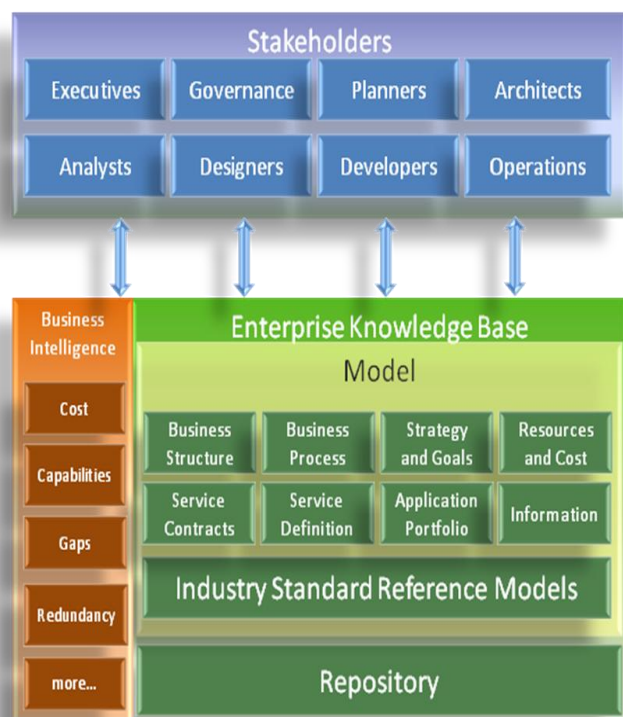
Stakeholders

Executives

Governance

Planners

Architects

Analysts

Designers

Developers

Operations

Business Intelligence

Cost

Capabilities

Gaps

Redundancy

more...

Enterprise Knowledge Base

Model

Business Structure

Business Process

Strategy and Goals

Resources and Cost

Service Contracts

Service Definition

Application Portfolio

Information

Industry Standard Reference Models

Repository